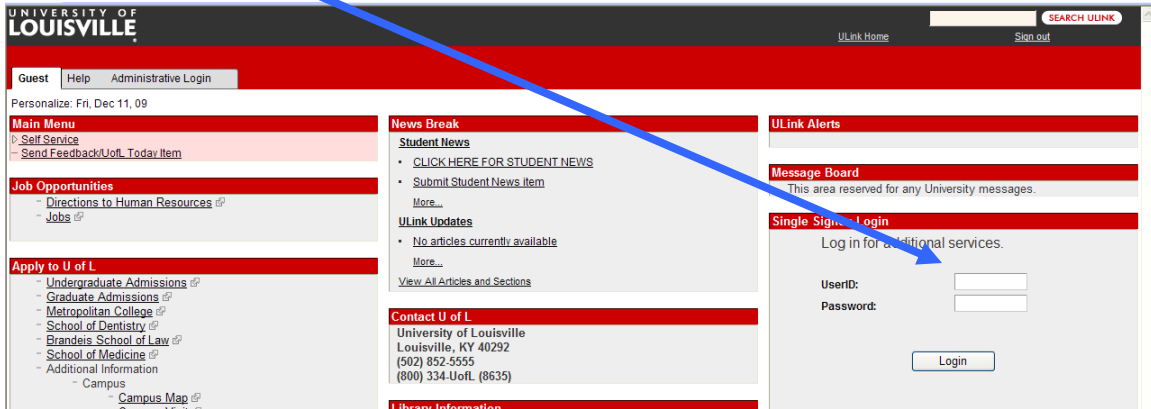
UNIVERSITY OF
LOUISVILLE

SEARCH ULINK

ULink Home

Sign out

Guest

Help

Administrative Login

Personalize: Fri, Dec 11, 09

Main Menu

Self Service

Send Feedback/UofL Today Item

Job Opportunities

Directions to Human Resources

Jobs

Apply to U of L

Undergraduate Admissions

Graduate Admissions

Metropolitan College

School of Dentistry

Brandeis School of Law

School of Medicine

Additional Information

Campus

Campus Map

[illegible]

News Break

Student News

CLICK HERE FOR STUDENT NEWS

Submit Student News item

More...

ULink Updates

No articles currently available

More...

View All Articles and Sections

Contact U of L

University of Louisville
Louisville, KY 40292
(502) 852-5555
(800) 334-UofL (8635)

Library Information

ULink Alerts

Message Board

This area reserved for any University messages.

Single Sign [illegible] Login

Log in for a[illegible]ditional services.

UserID:

Password:

Login